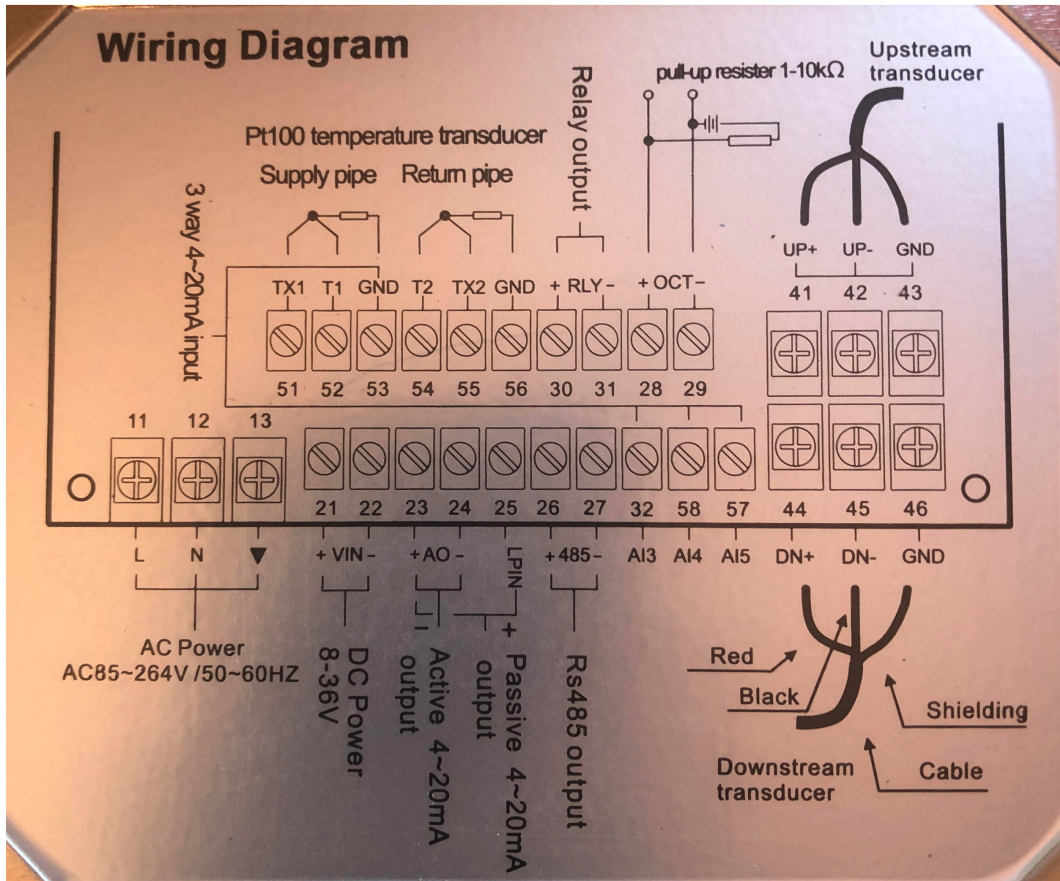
Wiring Diagram

Relay output

pull-up resister 1-10k$\Omega$

Upstream transducer

Pt100 temperature transducer

Supply pipe Return pipe

3 way 4~20mA input

UP+ UP- GND

41 42 43

TX1 T1 GND T2 TX2 GND + RLY - + OCT -

51 52 53 54 55 56 30 31 28 29

11 12 13

21 22 23 24 25 26 27 32 58 57 44 45 46

L N ▼ + VIN - + AO - LPIN + 485 - AI3 AI4 AI5 DN+ DN- GND

AC Power
AC85~264V /50~60HZ

DC Power 8-36V

Active 4~20mA output

Passive 4~20mA output

Rs485 output

Red

Black

Shielding

Downstream transducer

Cable